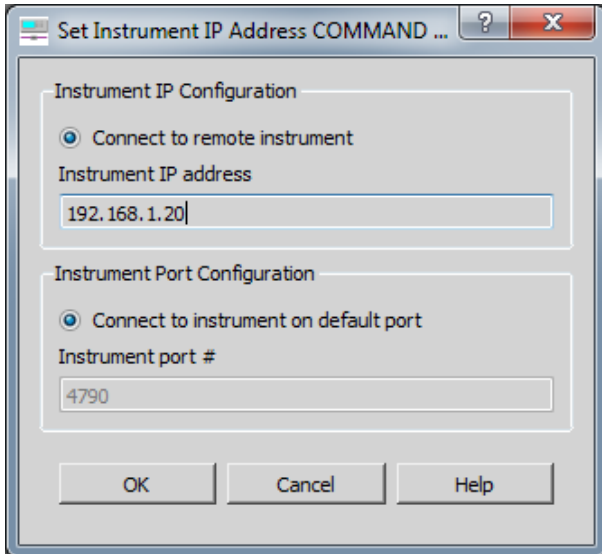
Set Instrument IP Address COMMAND ...

?

X

Instrument IP Configuration

Connect to remote instrument

Instrument IP address

192.168.1.20

Instrument Port Configuration

Connect to instrument on default port

Instrument port #

4790

OK

Cancel

Help